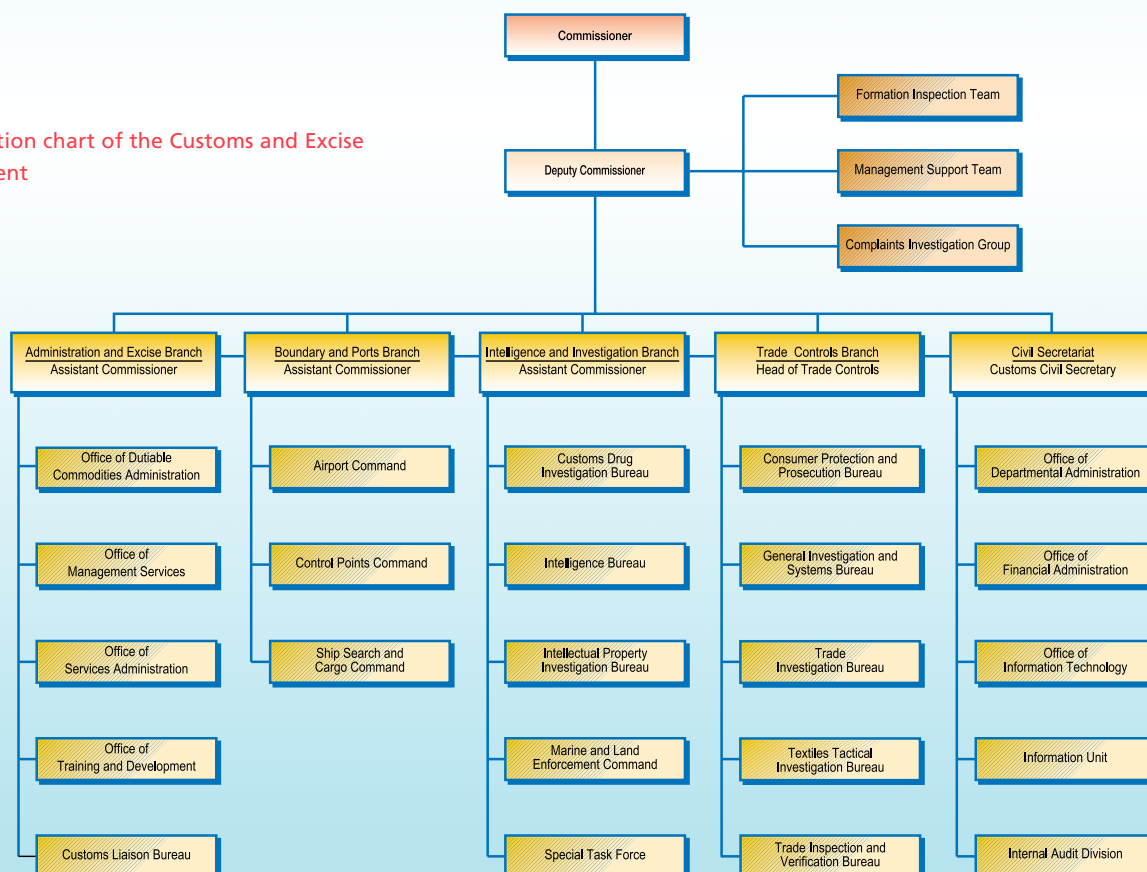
tion chart of the Customs and Excise
ent

Commissioner

Deputy Commissioner

Formation Inspection Team

Management Support Team

Complaints Investigation Group

Administration and Excise Branch
Assistant Commissioner

Office of Dutiable Commodities Administration

Office of Management Services

Office of Services Administration

Office of Training and Development

Customs Liaison Bureau

Boundary and Ports Branch
Assistant Commissioner

Airport Command

Control Points Command

Ship Search and Cargo Command

Intelligence and Investigation Branch
Assistant Commissioner

Customs Drug Investigation Bureau

Intelligence Bureau

Intellectual Property Investigation Bureau

Marine and Land Enforcement Command

Special Task Force

Trade Controls Branch
Head of Trade Controls

Consumer Protection and Prosecution Bureau

General Investigation and Systems Bureau

Trade Investigation Bureau

Textiles Tactical Investigation Bureau

Trade Inspection and Verification Bureau

Civil Secretariat
Customs Civil Secretary

Office of Departmental Administration

Office of Financial Administration

Office of Information Technology

Information Unit

Internal Audit Division